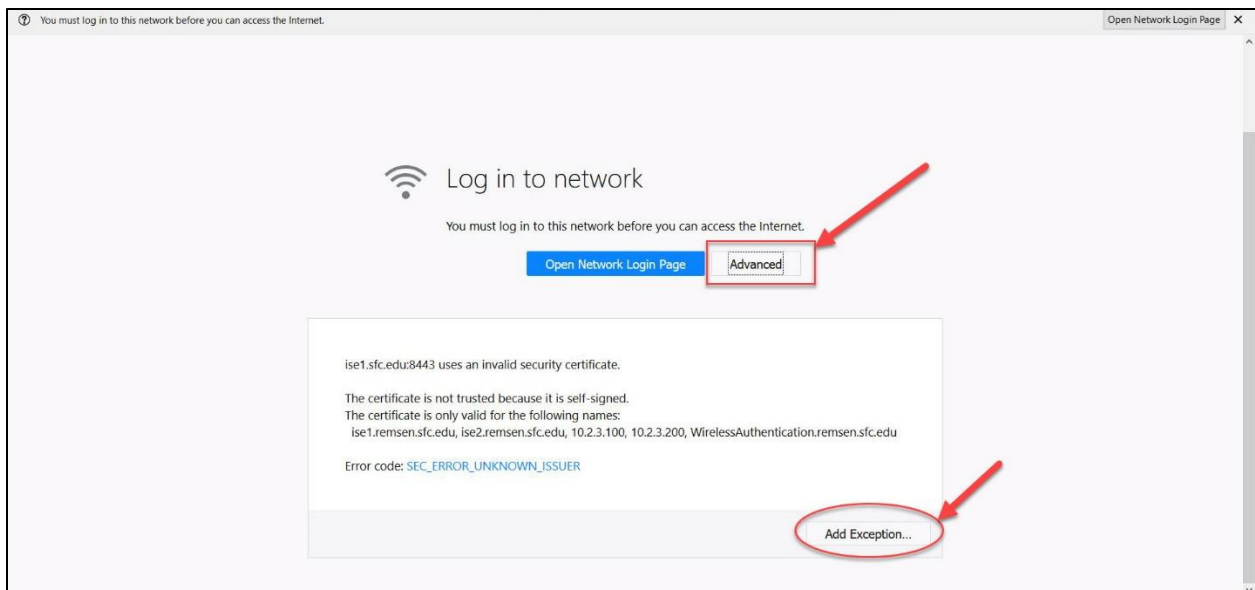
You must log in to this network before you can access the Internet.

Open Network Login Page

Log in to network

You must log in to this network before you can access the Internet.

Open Network Login Page

Advanced

ise1.sfc.edu:8443 uses an invalid security certificate.

The certificate is not trusted because it is self-signed.
The certificate is only valid for the following names:
ise1.remsen.sfc.edu, ise2.remsen.sfc.edu, 10.2.3.100, 10.2.3.200, WirelessAuthentication.remsen.sfc.edu

Error code: SEC_ERROR_UNKNOWN_ISSUER

Add Exception...